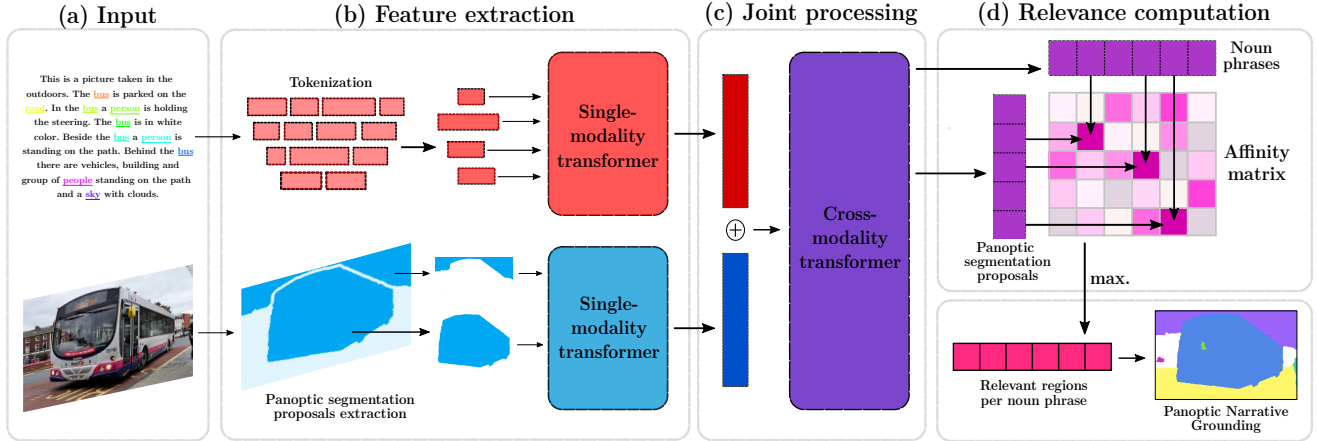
(a) Input

This is a picture taken in the outdoors. The bus is parked on the road. In the bus a person is holding the steering. The bus is in white color. Beside the bus a person is standing on the path. Behind the bus there are vehicles, building and group of people standing on the path and a sky with clouds.

(b) Feature extraction

Tokenization

Single-modality transformer

Single-modality transformer

Panoptic segmentation proposals extraction

(c) Joint processing

$\oplus$

Cross-modality transformer

(d) Relevance computation

Noun phrases

Affinity matrix

Panoptic segmentation proposals

max.

Relevant regions per noun phrase

Panoptic Narrative Grounding